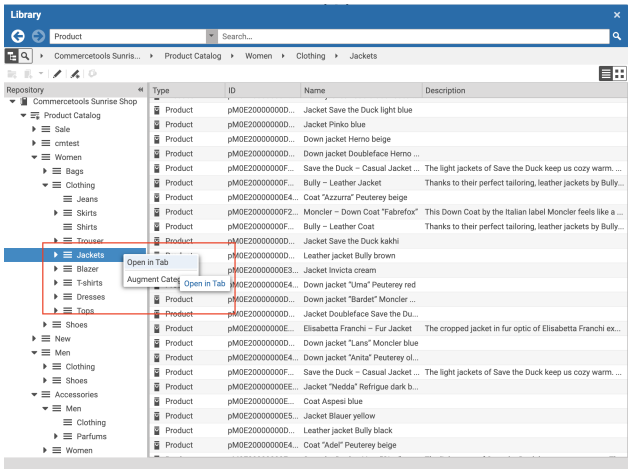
Library

Product
Search...

Commercetools Sunris... ▸ Product Catalog ▸ Women ▸ Clothing ▸ Jackets

Repository
Commercetools Sunrise Shop
Product Catalog
Sale
cmtest
Women
Bags
Clothing
Jeans
Skirts
Shirts
Trouser
Jackets
Blazer
T-shirts
Dresses
Tops
Shoes
New
Men
Clothing
Shoes
Accessories
Men
Clothing
Parfums
Women

Open in Tab
Augment Cate
Open in Tab

| Type | ID | Name | Description |
|---|---|---|---|
| Product | pM0E20000000D... | Jacket Save the Duck light blue | |
| Product | pM0E20000000D... | Jacket Pinko blue | |
| Product | pM0E20000000D... | Down jacket Herno beige | |
| Product | pM0E20000000D... | Down jacket Doubleface Herno ... | |
| Product | pM0E20000000F... | Save the Duck – Casual Jacket ... | The light jackets of Save the Duck keep us cozy warm. ... |
| Product | pM0E20000000F... | Bully – Leather Jacket | Thanks to their perfect tailoring, leather jackets by Bully... |
| Product | pM0E20000000E4... | Coat "Azzurra" Peuterey beige | |
| Product | pM0E20000000F2... | Moncler – Down Coat "Fabrefox" | This Down Coat by the Italian label Moncler feels like a ... |
| Product | pM0E20000000F... | Bully – Leather Coat | Thanks to their perfect tailoring, leather jackets by Bully... |
| Product | pM0E20000000D... | Jacket Save the Duck kakhi | |
| Product | pM0E20000000D... | Leather jacket Bully brown | |
| Product | pM0E20000000E3... | Jacket Invicta cream | |
| Product | pM0E20000000E4... | Down jacket "Uma" Peuterey red | |
| Product | pM0E20000000D... | Down jacket "Bardet" Moncler ... | |
| Product | pM0E20000000D... | Jacket Doubleface Save the Du... | |
| Product | pM0E20000000E... | Elisabetta Franchi – Fur Jacket | The cropped jacket in fur optic of Elisabetta Franchi ex... |
| Product | pM0E20000000D... | Down jacket "Lans" Moncler blue | |
| Product | pM0E20000000E4... | Down jacket "Anita" Peuterey ol... | |
| Product | pM0E20000000F... | Save the Duck – Casual Jacket ... | The light jackets of Save the Duck keep us cozy warm. ... |
| Product | pM0E20000000EE... | Jacket "Nedda" Refrigue dark b... | |
| Product | pM0E20000000E... | Coat Aspesi blue | |
| Product | pM0E20000000E5... | Jacket Blauer yellow | |
| Product | pM0E20000000D... | Leather jacket Bully black | |
| Product | pM0E20000000E4... | Coat "Adel" Peuterey beige | |